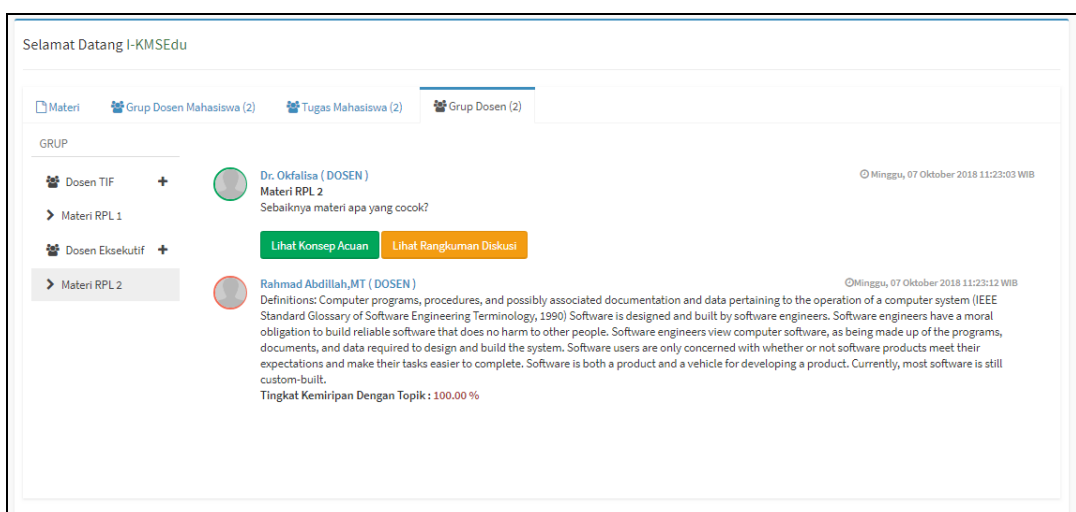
Selamat Datang I-KMSEdu

Materi | Grup Dosen Mahasiswa (2) | Tugas Mahasiswa (2) | Grup Dosen (2)

GRUP

Dosen TIF +

Materi RPL 1

Dosen Eksekutif +

Materi RPL 2

Dr. Okfalisa ( DOSEN )
Materi RPL 2
Sebaiknya materi apa yang cocok?

Minggu, 07 Oktober 2018 11:23:03 WIB

Lihat Konsep Acuan | Lihat Rangkuman Diskusi

Rahmad Abdillah,MT ( DOSEN )

Minggu, 07 Oktober 2018 11:23:12 WIB

Definitions: Computer programs, procedures, and possibly associated documentation and data pertaining to the operation of a computer system (IEEE Standard Glossary of Software Engineering Terminology, 1990) Software is designed and built by software engineers. Software engineers have a moral obligation to build reliable software that does no harm to other people. Software engineers view computer software, as being made up of the programs, documents, and data required to design and build the system. Software users are only concerned with whether or not software products meet their expectations and make their tasks easier to complete. Software is both a product and a vehicle for developing a product. Currently, most software is still custom-built.
Tingkat Kemiripan Dengan Topik : 100.00 %